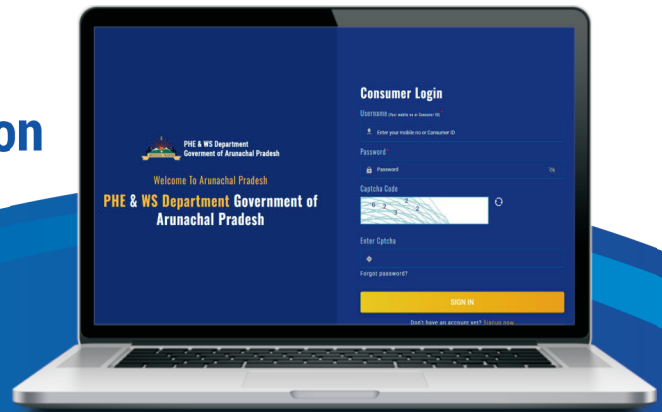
on

PHE & WS Department
Government of Arunachal Pradesh

Welcome To Arunachal Pradesh

PHE & WS Department Government of Arunachal Pradesh

Consumer Login

Username (Your mobile no or Consumer ID)

Enter your mobile no or Consumer ID

Password*

Password

Captcha Code

6 3 2 3

Enter Cptcha

Forgot password?

SIGN IN

Don't have an account yet? Signup now